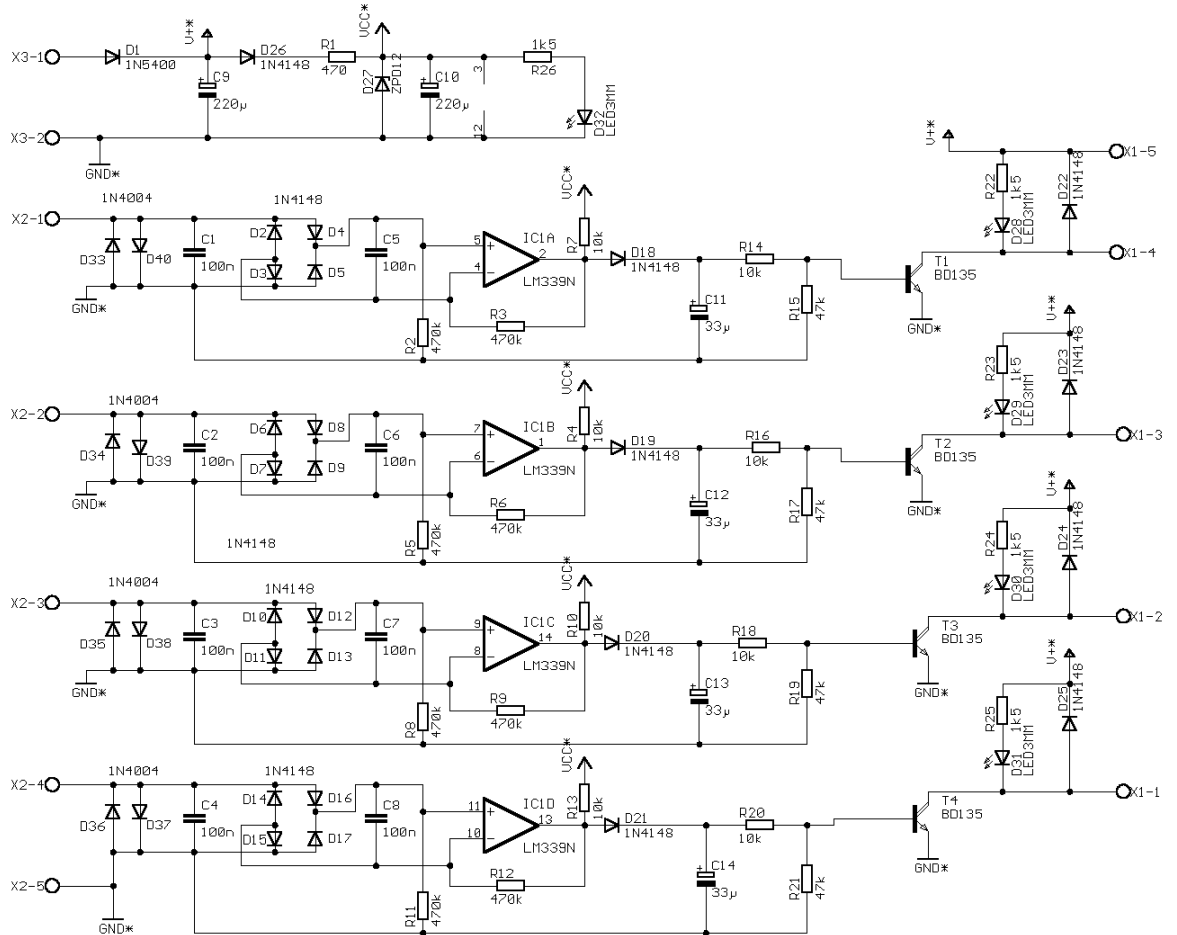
X3-1
D1
1N5400
V+*
C9
220µ
D26
1N4148
R1
470
VCC*
D27
ZPD12
C10
220µ
3
12
1k5
R26
D32
LED3MM
X3-2
GND*

V+*
R22
1k5
D28
LED3MM
D22
1N4148
X1-5
X1-4

X2-1
1N4004
D33
D40
GND*
C1
100n
1N4148
D2
D3
D4
D5
C5
100n
5
4
IC1A
2
LM339N
VCC*
R7
10k
D18
1N4148
R14
10k
C11
33µ
R15
47k
R3
470k
R2
470k
T1
BD135
GND*

V+*
R23
1k5
D29
LED3MM
D23
1N4148
X1-3

X2-2
1N4004
D34
D39
GND*
C2
100n
D6
D7
D8
D9
C6
100n
7
6
IC1B
1
LM339N
VCC*
R4
10k
D19
1N4148
R16
10k
C12
33µ
R17
47k
R6
470k
R5
470k
1N4148
T2
BD135
GND*

V+*
R24
1k5
D30
LED3MM
D24
1N4148
X1-2

X2-3
1N4004
D35
D38
GND*
C3
100n
1N4148
D10
D11
D12
D13
C7
100n
9
8
IC1C
14
LM339N
VCC*
R10
10k
D20
1N4148
R18
10k
C13
33µ
R19
47k
R9
470k
R8
470k
T3
BD135
GND*

V+*
R25
1k5
D31
LED3MM
D25
1N4148
X1-1

X2-4
1N4004
D36
D37
C4
100n
1N4148
D14
D15
D16
D17
C8
100n
11
10
IC1D
13
LM339N
VCC*
R13
10k
D21
1N4148
R20
10k
C14
33µ
R21
47k
R12
470k
R11
470k
T4
BD135
GND*
X2-5
GND*